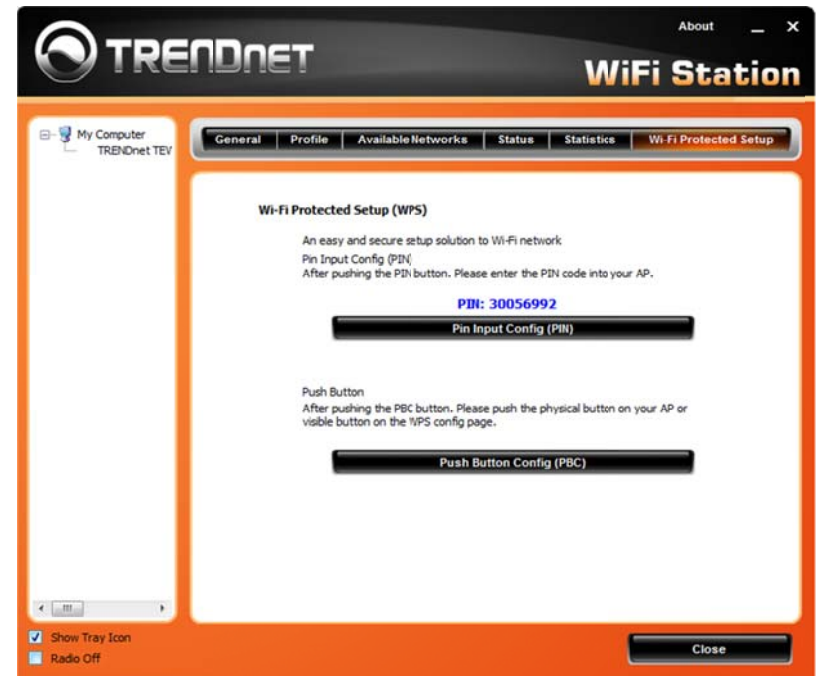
TRENDnET

About

WiFi Station

My Computer
TRENDnet TEV

General | Profile | Available Networks | Status | Statistics | Wi-Fi Protected Setup

Wi-Fi Protected Setup (WPS)

An easy and secure setup solution to Wi-Fi network

Pin Input Config (PIN)
After pushing the PIN button. Please enter the PIN code into your AP.

PIN: 30056992

Pin Input Config (PIN)

Push Button
After pushing the PBC button. Please push the physical button on your AP or visible button on the WPS config page.

Push Button Config (PBC)

Show Tray Icon
Radio Off

Close